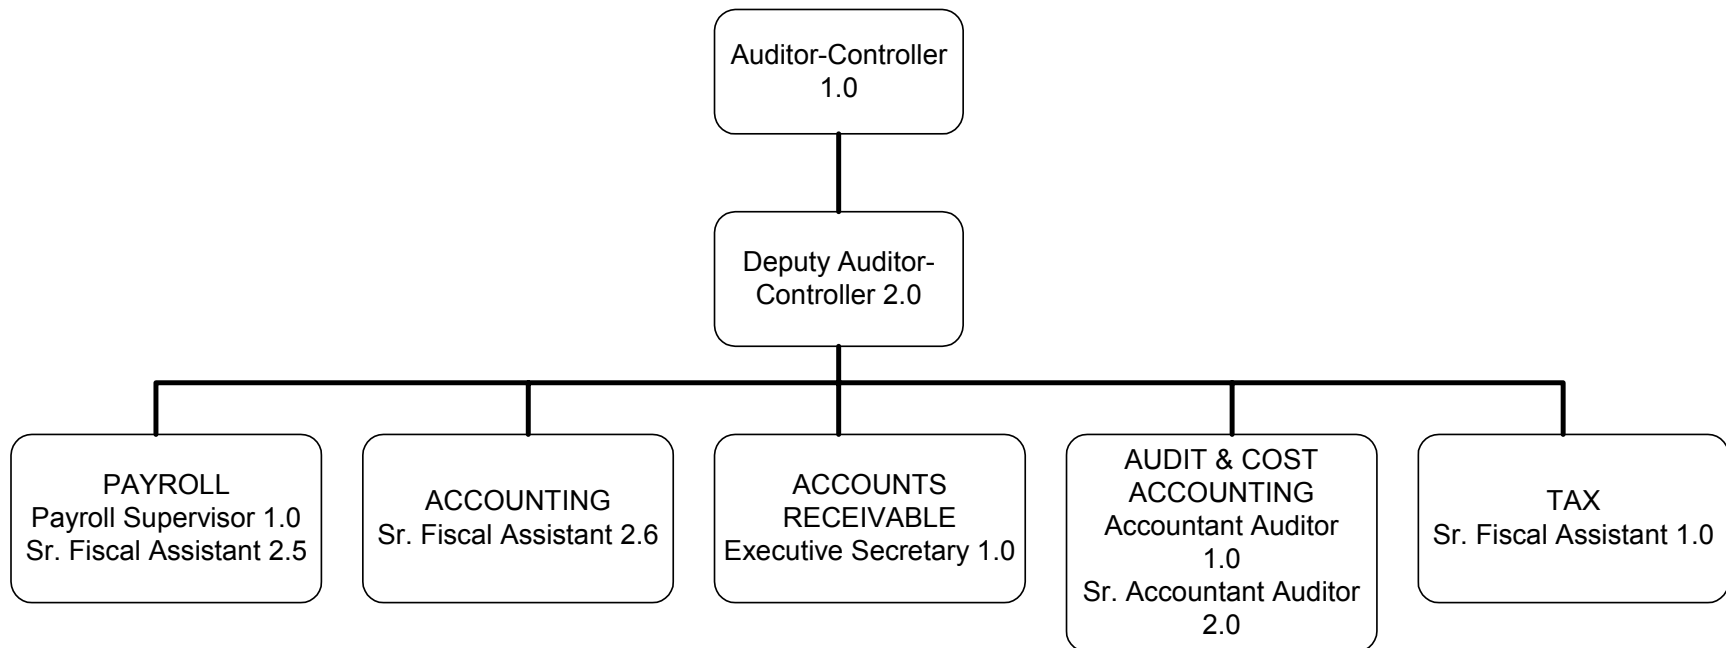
Auditor-Controller 1.0

Deputy Auditor-Controller 2.0

PAYROLL
Payroll Supervisor 1.0
Sr. Fiscal Assistant 2.5

ACCOUNTING
Sr. Fiscal Assistant 2.6

ACCOUNTS RECEIVABLE
Executive Secretary 1.0

AUDIT & COST ACCOUNTING
Accountant Auditor 1.0
Sr. Accountant Auditor 2.0

TAX
Sr. Fiscal Assistant 1.0